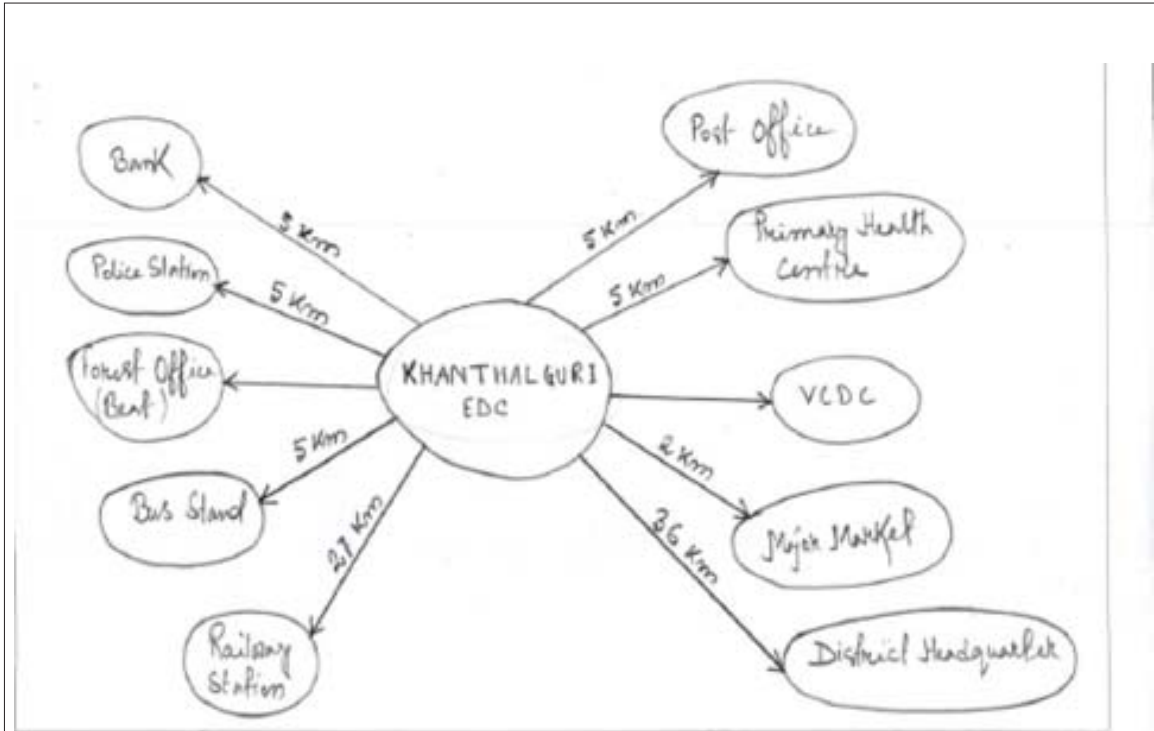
Bank

5 Km

Police Station

5 Km

Forest Office (Beat)

5 Km

Bus Stand

27 Km

Railway Station

KHANTHALGURI EDC

Post Office

5 Km

Primary Health Centre

5 Km

VCDC

2 Km

Major Market

36 Km

District Headquarter